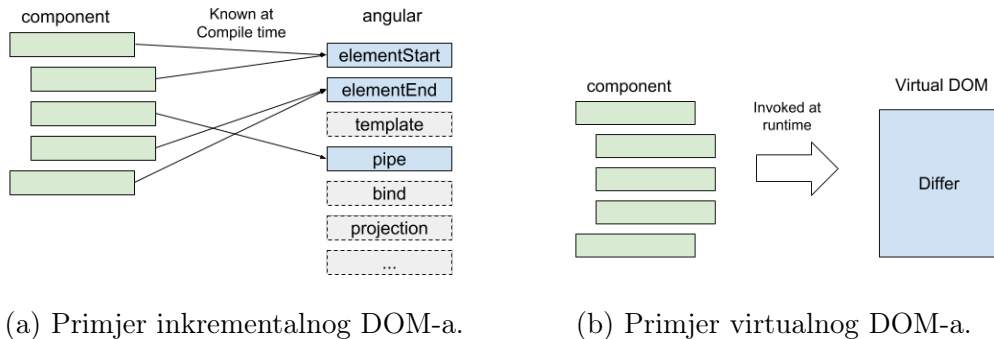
component

Known at Compile time

angular

elementStart

elementEnd

template

pipe

bind

projection

...

(a) Primjer inkrementalnog DOM-a.

component

Invoked at runtime

Virtual DOM

Differ

(b) Primjer virtualnog DOM-a.